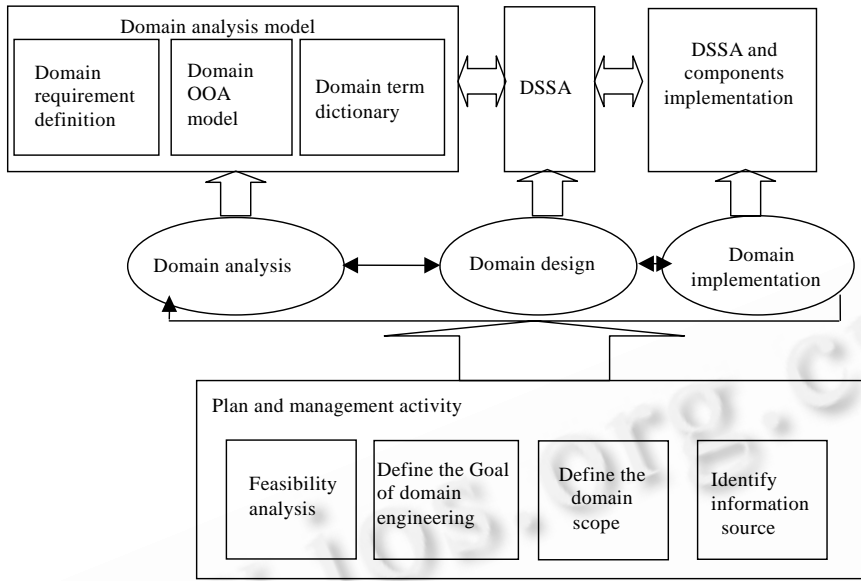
Domain analysis model

Domain requirement definition

Domain OOA model

Domain term dictionary

DSSA

DSSA and components implementation

Domain analysis

Domain design

Domain implementation

Plan and management activity

Feasibility analysis

Define the Goal of domain engineering

Define the domain scope

Identify information source